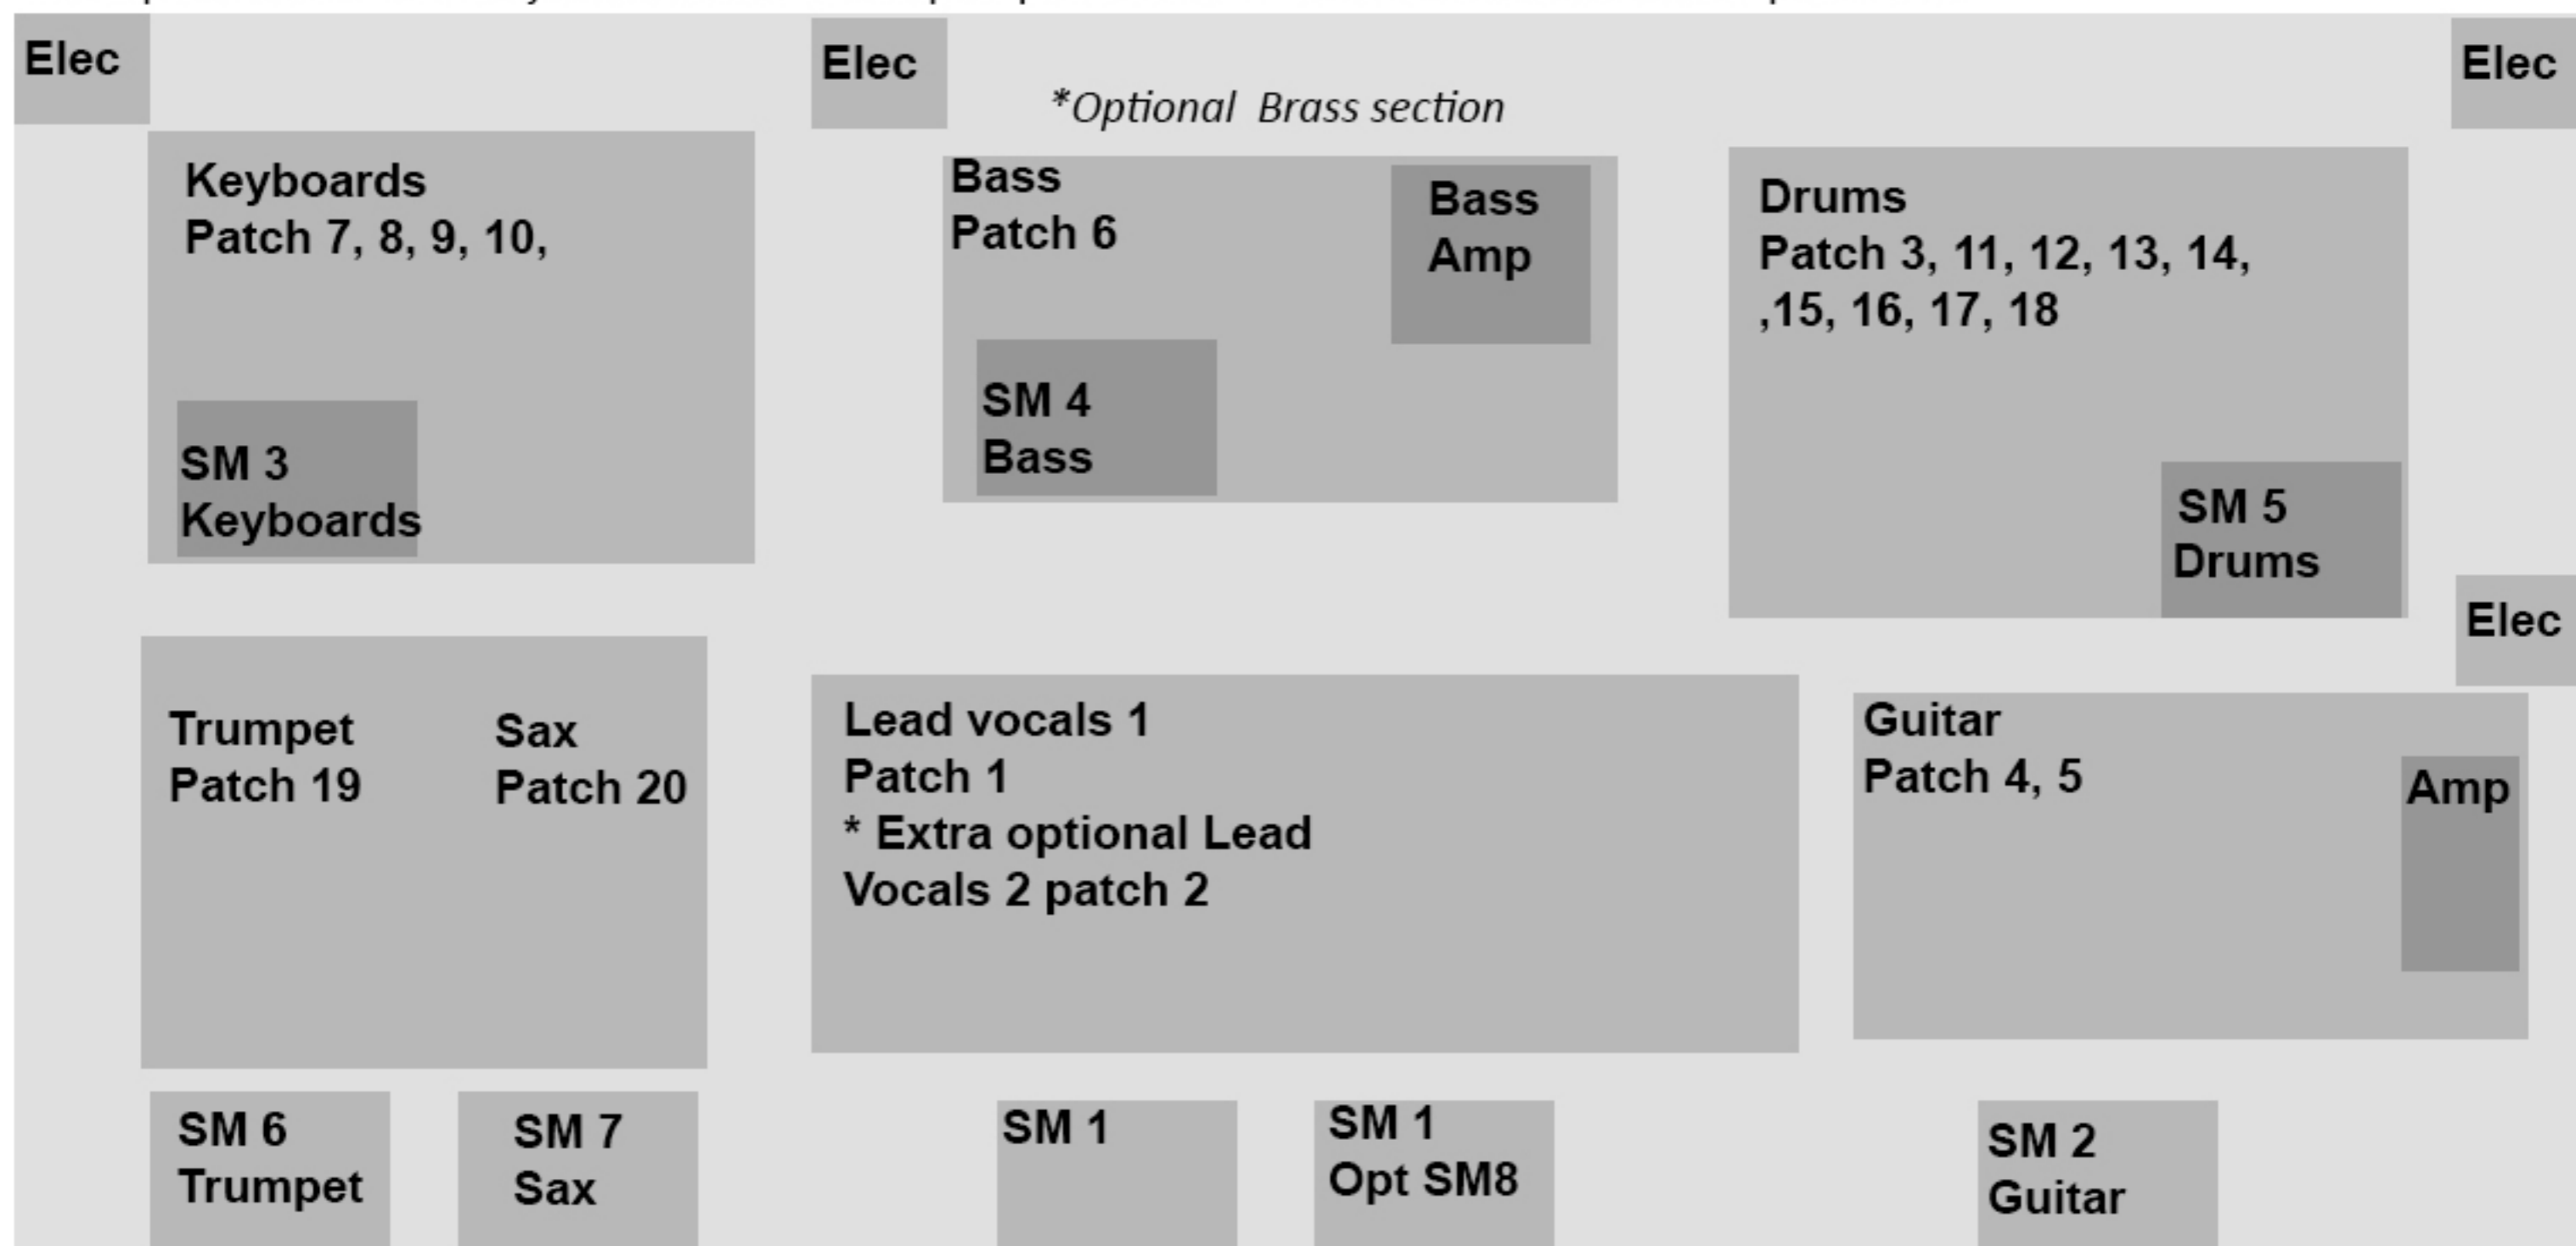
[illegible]

Elec

Elec

*Optional Brass section

Elec

Keyboards
Patch 7, 8, 9, 10,

SM 3
Keyboards

Bass
Patch 6

Bass
Amp

SM 4
Bass

Drums
Patch 3, 11, 12, 13, 14, ,15, 16, 17, 18

SM 5
Drums

Elec

Trumpet
Patch 19

Sax
Patch 20

Lead vocals 1
Patch 1
* Extra optional Lead Vocals 2 patch 2

Guitar
Patch 4, 5

Amp

SM 6
Trumpet

SM 7
Sax

SM 1

SM 1
Opt SM8

SM 2
Guitar